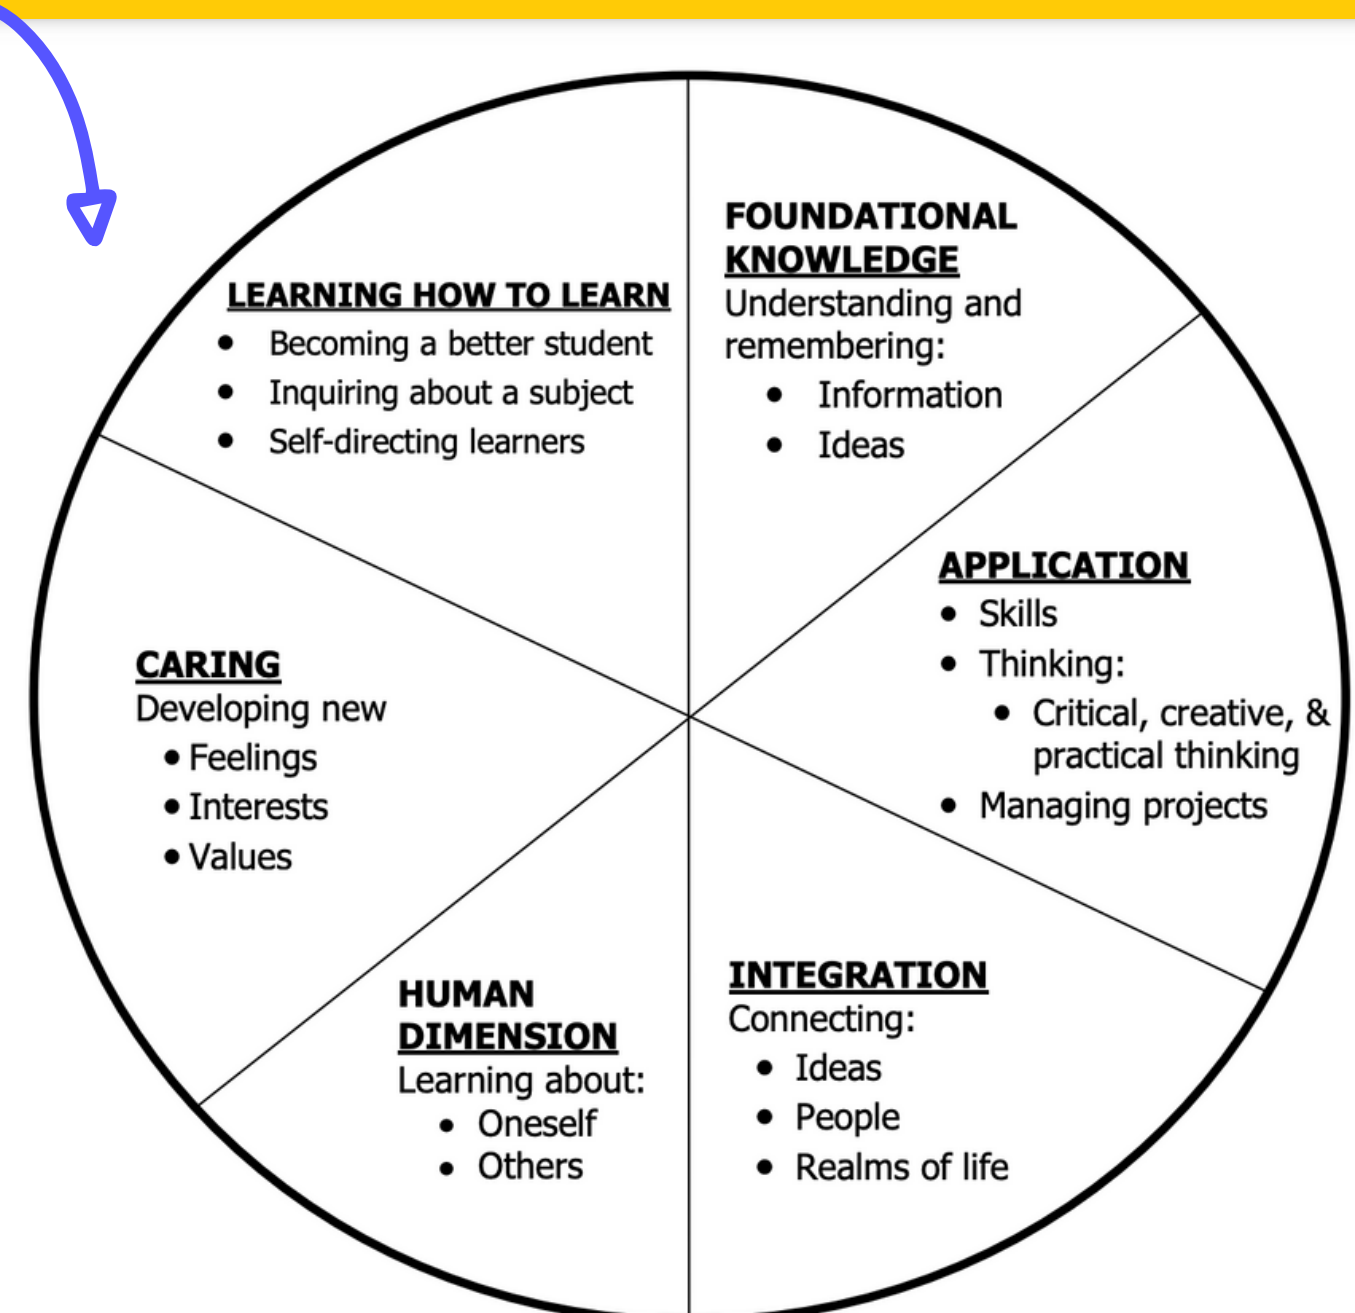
LEARNING HOW TO LEARN
- Becoming a better student
- Inquiring about a subject
- Self-directing learners

FOUNDATIONAL KNOWLEDGE
Understanding and remembering:
- Information
- Ideas

APPLICATION
- Skills
- Thinking:
  - Critical, creative, & practical thinking
- Managing projects

INTEGRATION
Connecting:
- Ideas
- People
- Realms of life

HUMAN DIMENSION
Learning about:
- Oneself
- Others

CARING
Developing new
- Feelings
- Interests
- Values